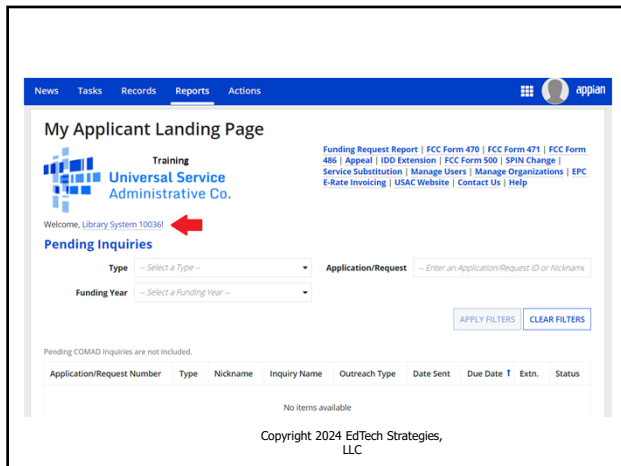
News Tasks Records Reports Actions

appian

My Applicant Landing Page

Training

Universal Service Administrative Co.

Funding Request Report | FCC Form 470 | FCC Form 471 | FCC Form 486 | Appeal | IDD Extension | FCC Form 500 | SPIN Change | Service Substitution | Manage Users | Manage Organizations | EPC E-Rate Invoicing | USAC Website | Contact Us | Help

Welcome, Library System 10036!

Pending Inquiries

Type -- Select a Type --

Application/Request -- Enter an Application/Request ID or Nickname

Funding Year -- Select a Funding Year --

APPLY FILTERS CLEAR FILTERS

Pending COMAD Inquiries are not included.

| Application/Request Number | Type | Nickname | Inquiry Name | Outreach Type | Date Sent | Due Date ↑ | Extn. | Status |
|---|---|---|---|---|---|---|---|---|
| No items available | | | | | | | | |

Copyright 2024 EdTech Strategies, LLC